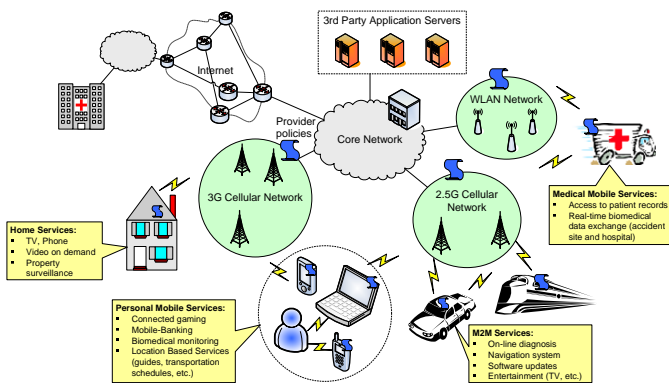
3rd Party Application Servers

Internet

Provider policies

Core Network

WLAN Network

3G Cellular Network

2.5G Cellular Network

Medical Mobile Services:
- Access to patient records
- Real-time biomedical data exchange (accident site and hospital)

Home Services:
- TV, Phone
- Video on demand
- Property surveillance

Personal Mobile Services:
- Connected gaming
- Mobile-Banking
- Biomedical monitoring
- Location Based Services (guides, transportation schedules, etc.)

M2M Services:
- On-line diagnosis
- Navigation system
- Software updates
- Entertainment (TV, etc.)